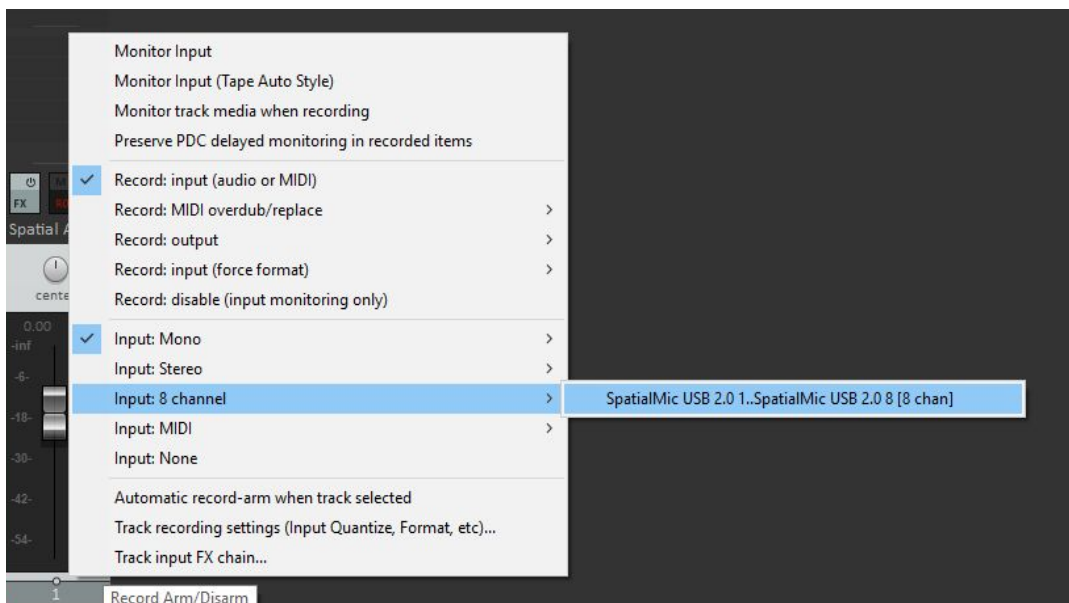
FX
Spatial A
cente
0.00
-inf
-6-
-18-
-30-
-42-
-54-
1

Monitor Input
Monitor Input (Tape Auto Style)
Monitor track media when recording
Preserve PDC delayed monitoring in recorded items

Record: input (audio or MIDI)
Record: MIDI overdub/replace
Record: output
Record: input (force format)
Record: disable (input monitoring only)

Input: Mono
Input: Stereo
Input: 8 channel
Input: MIDI
Input: None

Automatic record-arm when track selected
Track recording settings (Input Quantize, Format, etc)...
Track input FX chain...

SpatialMic USB 2.0 1..SpatialMic USB 2.0 8 [8 chan]

Record Arm/Disarm